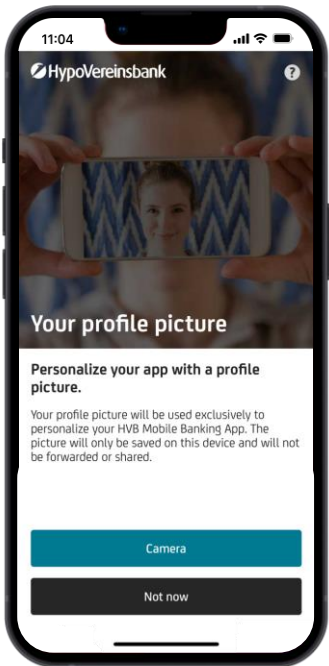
11:04

HypoVereinsbank

?

Your profile picture

Personalize your app with a profile picture.

Your profile picture will be used exclusively to personalize your HVB Mobile Banking App. The picture will only be saved on this device and will not be forwarded or shared.

Camera

Not now